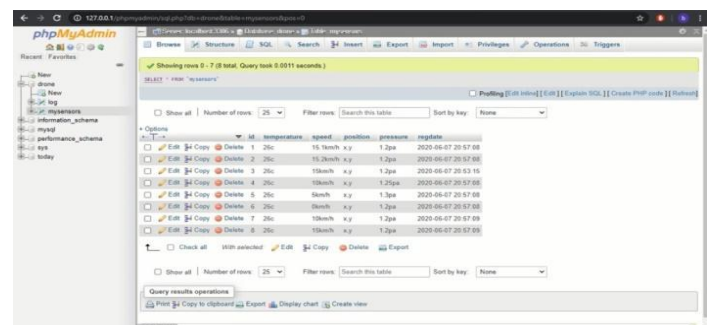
127.0.0.1/phpmyadmin/sql.php?db=drone&table=mysensors&pos=0

phpMyAdmin

Recent Favorites

New
drone
New
log
mysensors
information_schema
mysql
performance_schema
sys
today

Server: localhost:3306 » Database: drone » Table: mysensors

Browse Structure SQL Search Insert Export Import Privileges Operations Triggers

Showing rows 0 - 7 (8 total, Query took 0.0011 seconds.)

SELECT * FROM `mysensors`

Profiling [Edit inline] [ Edit ] [ Explain SQL ] [ Create PHP code ] [ Refresh]

Show all | Number of rows: 25 Filter rows: Search this table Sort by key: None

+ Options

| | | | | id | temperature | speed | position | pressure | regdate |
|---|---|---|---|---|---|---|---|---|---|
| Edit | Copy | Delete | | 1 | 26c | 15.1km/h | x,y | 1.2pa | 2020-06-07 20:57:08 |
| Edit | Copy | Delete | | 2 | 26c | 15.2km/h | x,y | 1.2pa | 2020-06-07 20:57:08 |
| Edit | Copy | Delete | | 3 | 26c | 15km/h | x,y | 1.2pa | 2020-06-07 20:53:15 |
| Edit | Copy | Delete | | 4 | 26c | 10km/h | x,y | 1.25pa | 2020-06-07 20:57:08 |
| Edit | Copy | Delete | | 5 | 26c | 5km/h | x,y | 1.3pa | 2020-06-07 20:57:08 |
| Edit | Copy | Delete | | 6 | 26c | 0km/h | x,y | 1.2pa | 2020-06-07 20:57:08 |
| Edit | Copy | Delete | | 7 | 26c | 10km/h | x,y | 1.2pa | 2020-06-07 20:57:09 |
| Edit | Copy | Delete | | 8 | 26c | 15km/h | x,y | 1.2pa | 2020-06-07 20:57:09 |

Check all With selected: Edit Copy Delete Export

Show all | Number of rows: 25 Filter rows: Search this table Sort by key: None

Query results operations

Print Copy to clipboard Export Display chart Create view